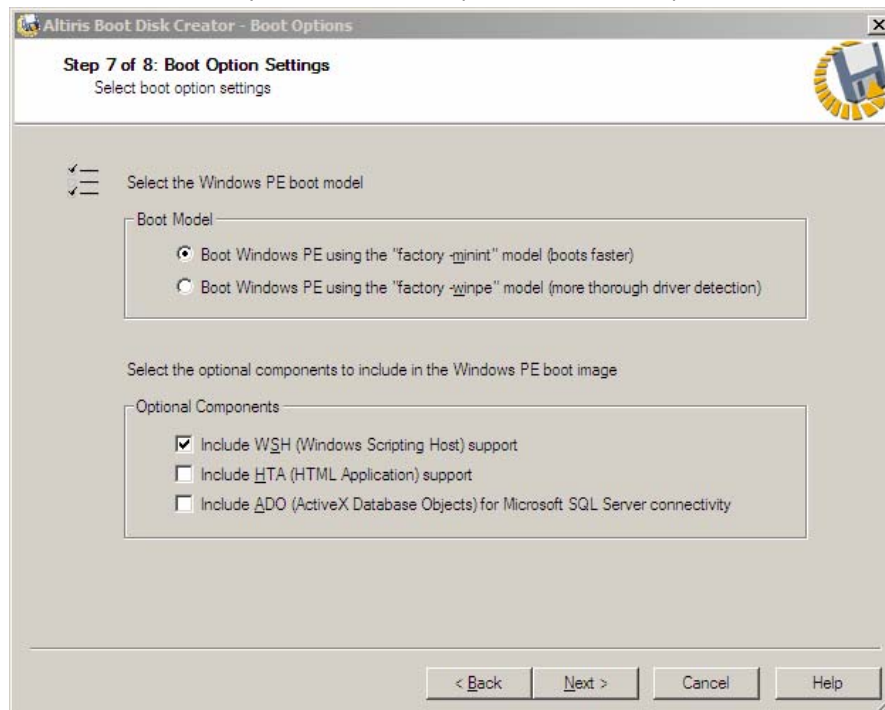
Altiris Boot Disk Creator - Boot Options

Step 7 of 8: Boot Option Settings
Select boot option settings

Select the Windows PE boot model

Boot Model

Boot Windows PE using the "factory -minint" model (boots faster)

Boot Windows PE using the "factory -winpe" model (more thorough driver detection)

Select the optional components to include in the Windows PE boot image

Optional Components

Include WSH (Windows Scripting Host) support

Include HTA (HTML Application) support

Include ADO (ActiveX Database Objects) for Microsoft SQL Server connectivity

< Back
Next >
Cancel
Help